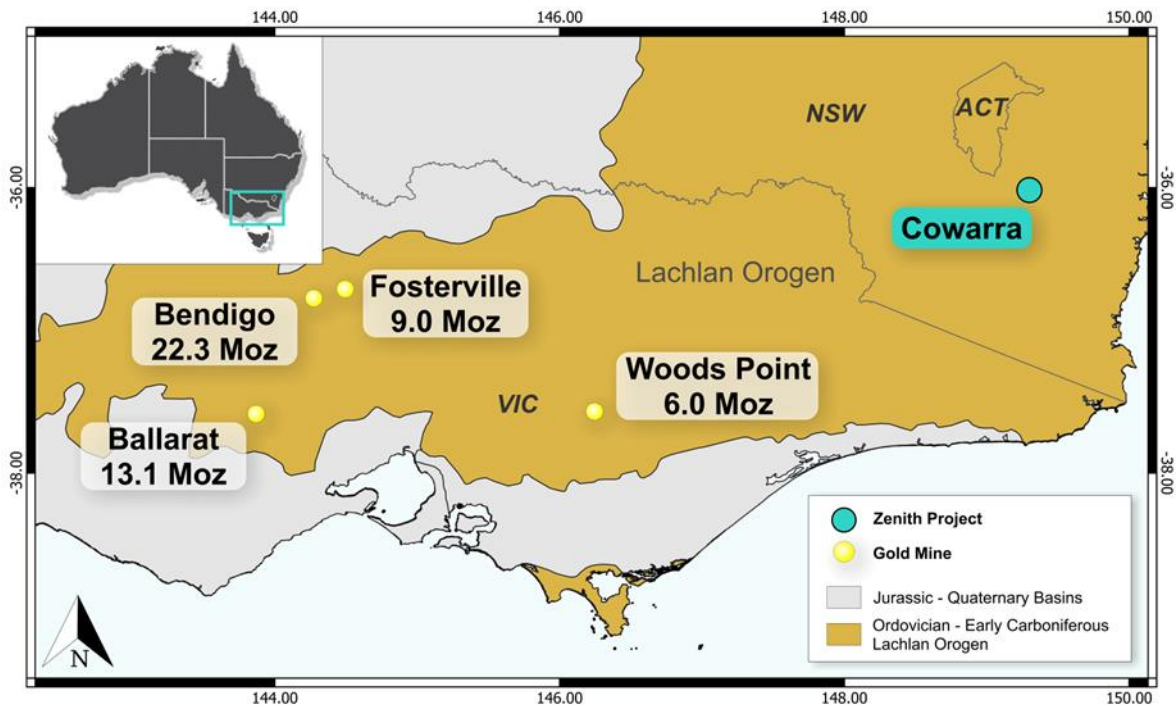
144.00
146.00
148.00
150.00

-36.00
-38.00
-36.00
-38.00

NSW
ACT
Cowarra
Lachlan Orogen
Fosterville
9.0 Moz
Bendigo
22.3 Moz
Woods Point
6.0 Moz
VIC
Ballarat
13.1 Moz

Zenith Project
Gold Mine
Jurassic - Quaternary Basins
Ordovician - Early Carboniferous Lachlan Orogen

N

144.00
146.00
148.00
150.00